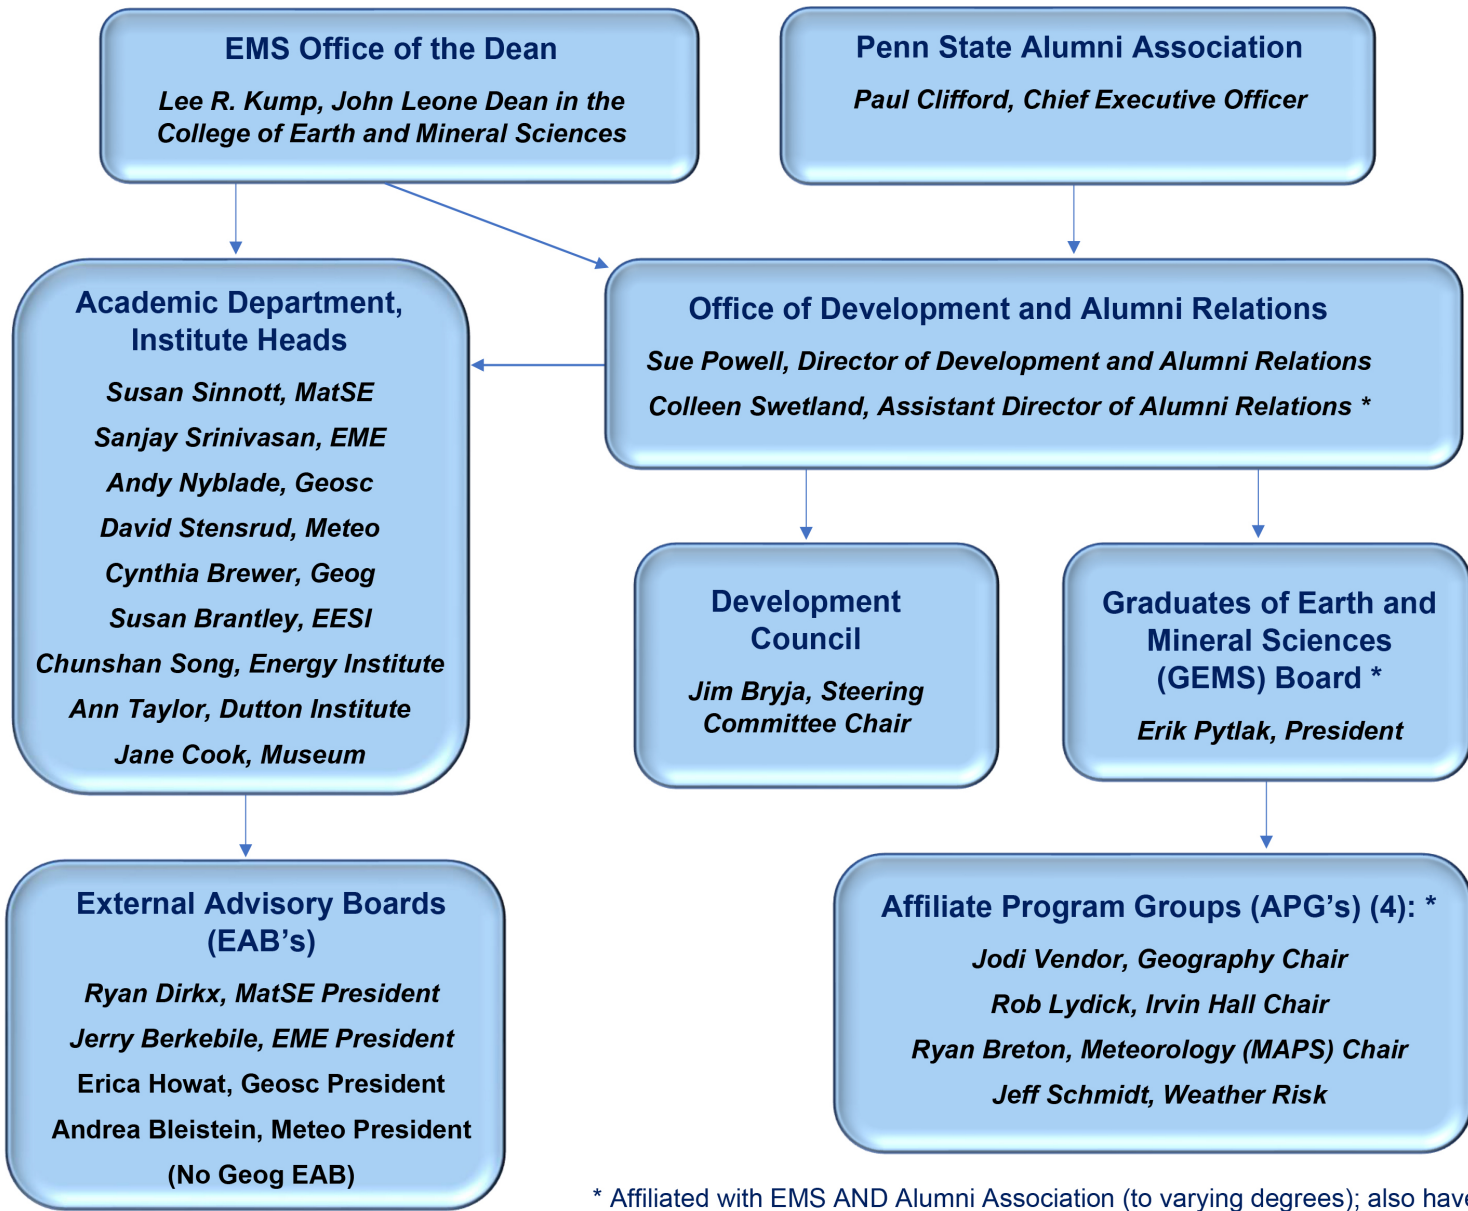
EMS Office of the Dean

Lee R. Kump, John Leone Dean in the College of Earth and Mineral Sciences

Penn State Alumni Association

Paul Clifford, Chief Executive Officer

Academic Department, Institute Heads

Susan Sinnott, MatSE

Sanjay Srinivasan, EME

Andy Nyblade, Geosc

David Stensrud, Meteo

Cynthia Brewer, Geog

Susan Brantley, EESI

Chunshan Song, Energy Institute

Ann Taylor, Dutton Institute

Jane Cook, Museum

Office of Development and Alumni Relations

Sue Powell, Director of Development and Alumni Relations

Colleen Swetland, Assistant Director of Alumni Relations *

Development Council

Jim Bryja, Steering Committee Chair

Graduates of Earth and Mineral Sciences (GEMS) Board *

Erik Pytlak, President

External Advisory Boards (EAB's)

Ryan Dirkx, MatSE President

Jerry Berkebile, EME President

Erica Howat, Geosc President

Andrea Bleistein, Meteo President

(No Geog EAB)

Affiliate Program Groups (APG's) (4): *

Jodi Vendor, Geography Chair

Rob Lydick, Irvin Hall Chair

Ryan Breton, Meteorology (MAPS) Chair

Jeff Schmidt, Weather Risk

* Affiliated with EMS AND Alumni Association (to varying degrees); also hav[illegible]